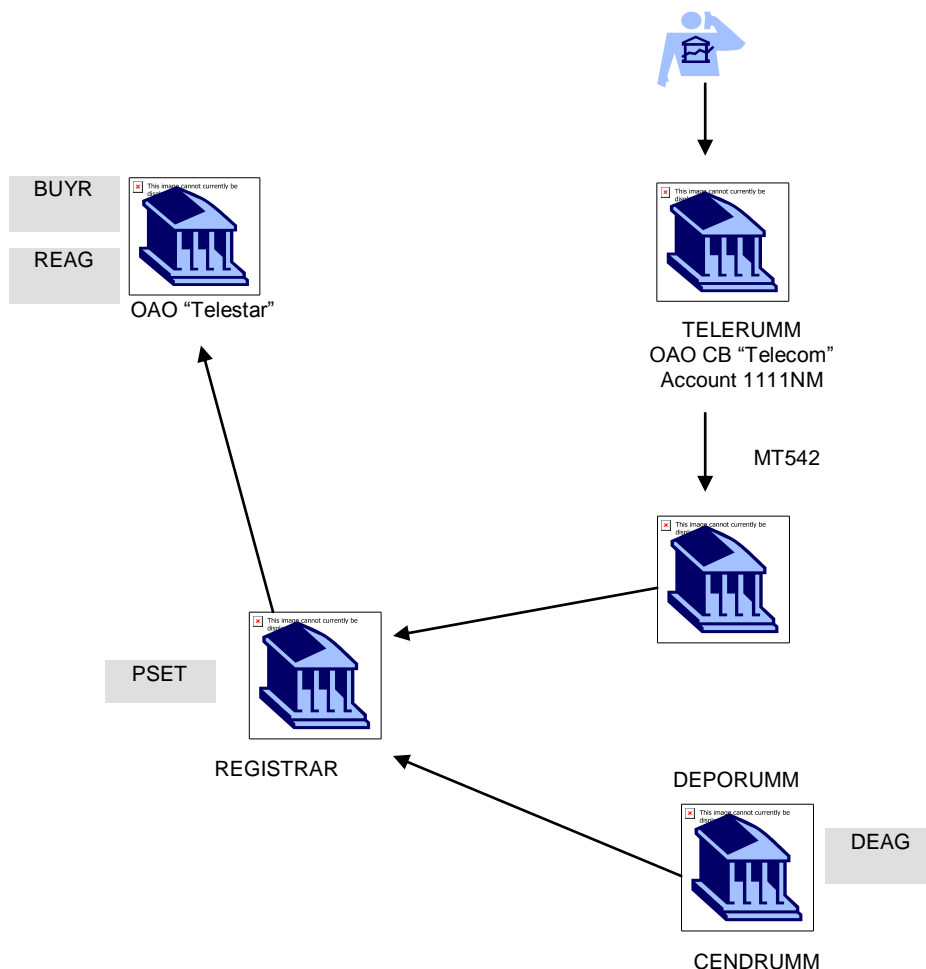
BUYR

REAG

This image cannot currently be displayed.

OAO “Telestar”

This image cannot currently be displayed.

TELERUMM
OAO CB “Telecom”
Account 1111NM

MT542

This image cannot currently be displayed.

PSET

This image cannot currently be displayed.

REGISTRAR

DEPORUMM

This image cannot currently be displayed.

DEAG

CENDRUMM